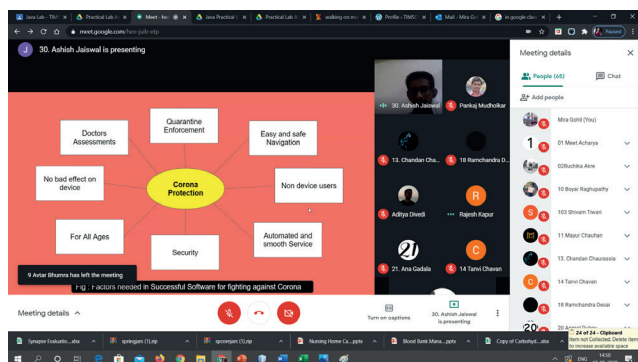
Java Lab - TMS | Practical Lab A | Meet - hoi | Java Practical | Practical Lab A | walking on | Profile - TMS | Mail - Mira Go | in google clas

meet.google.com/hoi-jubi-etp

Paused

30. Ashish Jaiswal is presenting

Doctors Assessments

Quarantine Enforcement

Easy and safe Navigation

No bad effect on device

Corona Protection

Non device users

For All Ages

Security

Automated and smooth Service

9 Avtar Bhumra has left the meeting

Fig : Factors needed in Successful Software for fighting against Corona

30. Ashish Jaiswal

Pankaj Mudholkar

13. Chandan Cha...

18 Ramchandra D...

Aditya Divedi

Rajesh Kapur

21. Ana Gadala

14 Tanvi Chavan

Meeting details

People (65)

Chat

Add people

Mira Gohil (You)

01 Meet Acharya

02Ruchika Aire

10 Boyar Raghupathy

103 Shivam Tiwari

11 Mayur Chauhan

13. Chandan Chaurasia

14 Tanvi Chavan

18 Ramchandra Desai

20 Anand Dubey

Meeting details

Turn on captions

30. Ashish Jaiswal is presenting

24 of 24 - Clipboard

Item not Collected: Delete items to increase available space

Synapse Evaluatio....xlsx

springjars (1).zip

spcorejars (1).zip

Nursing Home Ca....pptx

Blood Bank Mana....pptx

Copy of Cattlehyd....xlsx

ENG 14:50